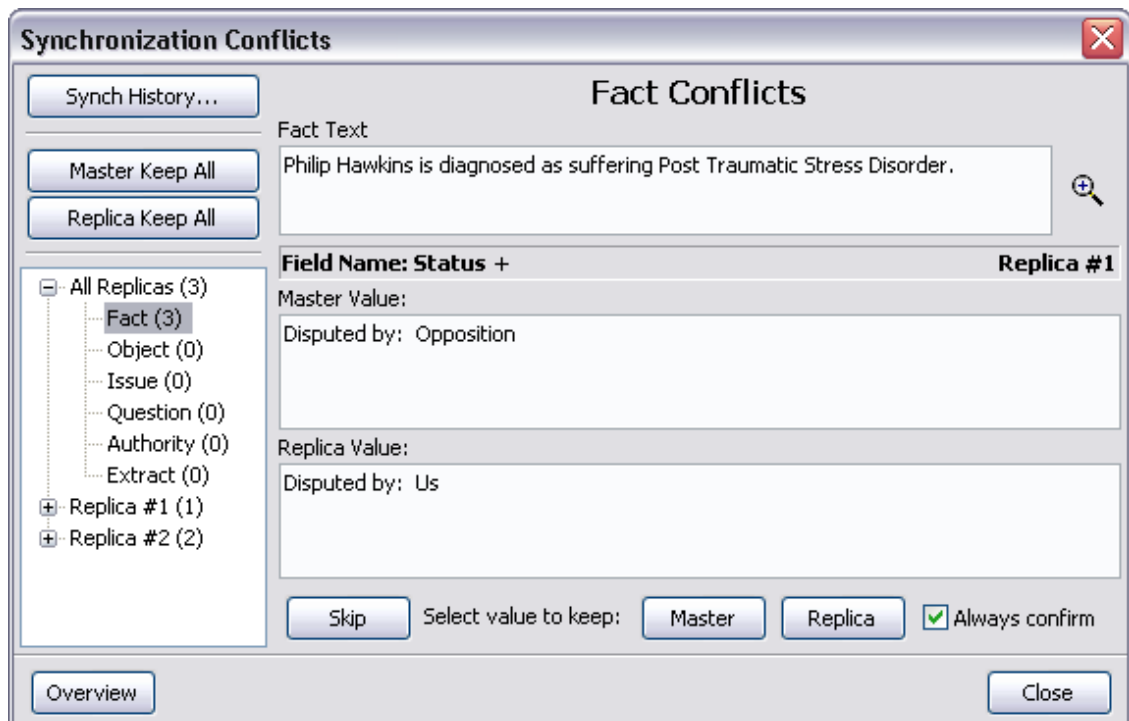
Synchronization Conflicts

Synch History...

Master Keep All

Replica Keep All

All Replicas (3)
Fact (3)
Object (0)
Issue (0)
Question (0)
Authority (0)
Extract (0)
Replica #1 (1)
Replica #2 (2)

Fact Conflicts

Fact Text

Philip Hawkins is diagnosed as suffering Post Traumatic Stress Disorder.

Field Name: Status +

Replica #1

Master Value:

Disputed by: Opposition

Replica Value:

Disputed by: Us

Skip

Select value to keep:

Master

Replica

Always confirm

Overview

Close